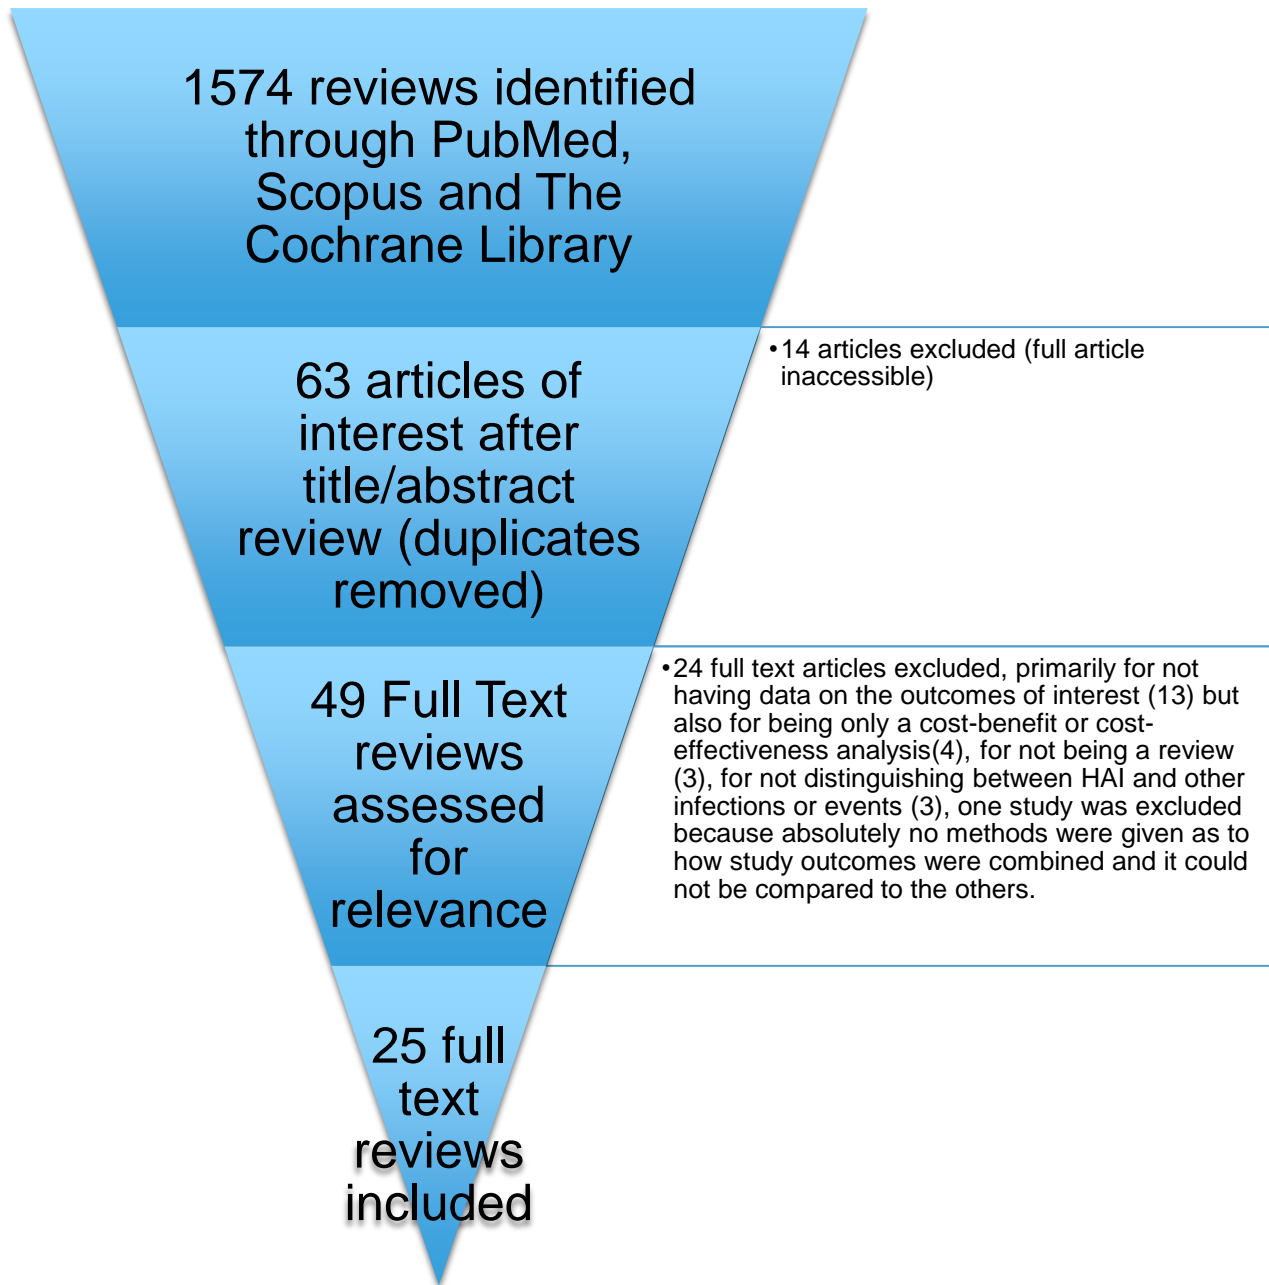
1574 reviews identified through PubMed, Scopus and The Cochrane Library

63 articles of interest after title/abstract review (duplicates removed)

• 14 articles excluded (full article inaccessible)

49 Full Text reviews assessed for relevance

• 24 full text articles excluded, primarily for not having data on the outcomes of interest (13) but also for being only a cost-benefit or cost-effectiveness analysis(4), for not being a review (3), for not distinguishing between HAI and other infections or events (3), one study was excluded because absolutely no methods were given as to how study outcomes were combined and it could not be compared to the others.

25 full text reviews included